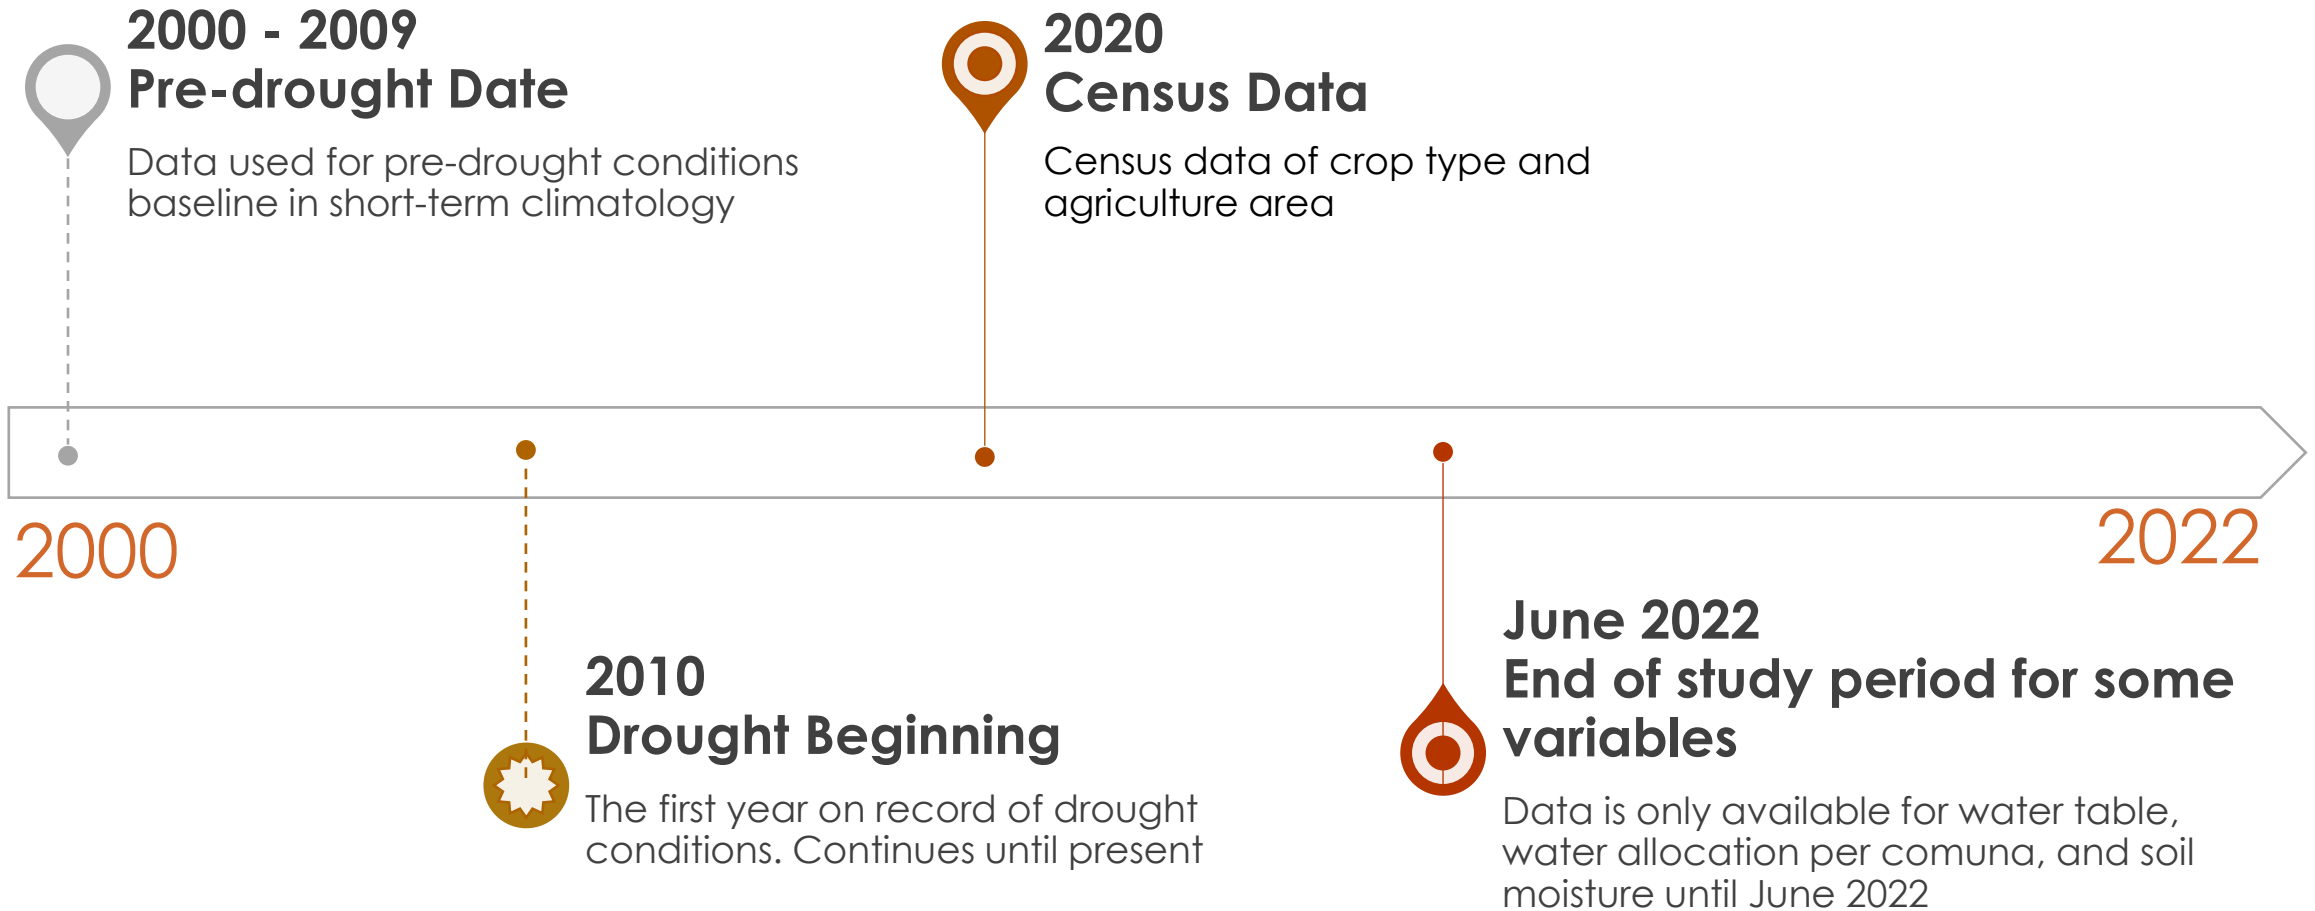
2000 - 2009
Pre-drought Date

Data used for pre-drought conditions baseline in short-term climatology

2020
Census Data

Census data of crop type and agriculture area

2000

2022

2010
Drought Beginning

The first year on record of drought conditions. Continues until present

June 2022
End of study period for some variables

Data is only available for water table, water allocation per comuna, and soil moisture until June 2022